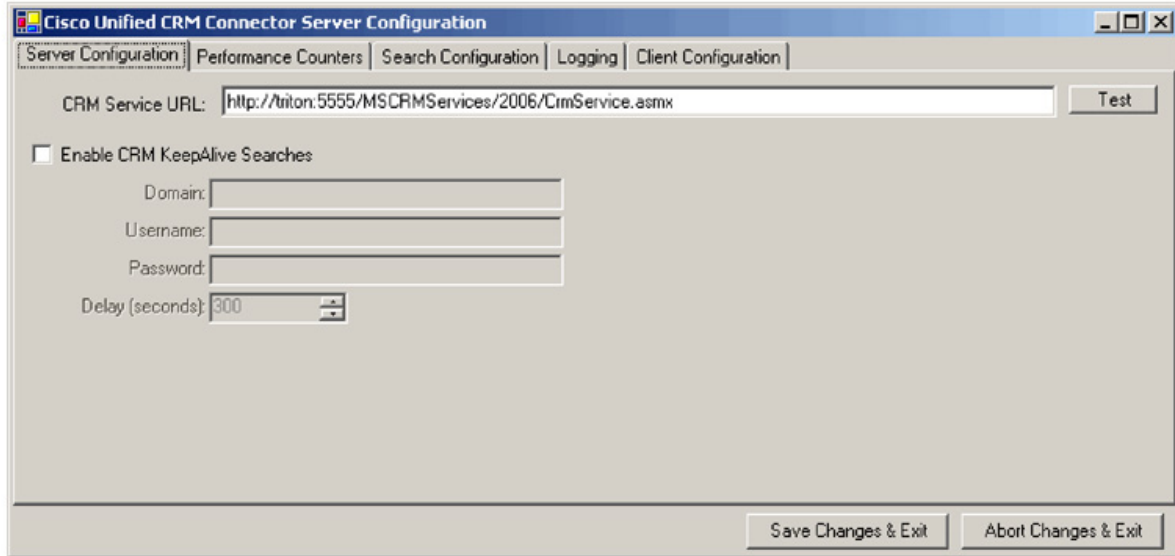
Cisco Unified CRM Connector Server Configuration

Server Configuration | Performance Counters | Search Configuration | Logging | Client Configuration

CRM Service URL: http://triton:5555/MSCRMServices/2006/CrmService.asmx Test

Enable CRM KeepAlive Searches

Domain:

Username:

Password:

Delay (seconds): 300

Save Changes & Exit Abort Changes & Exit